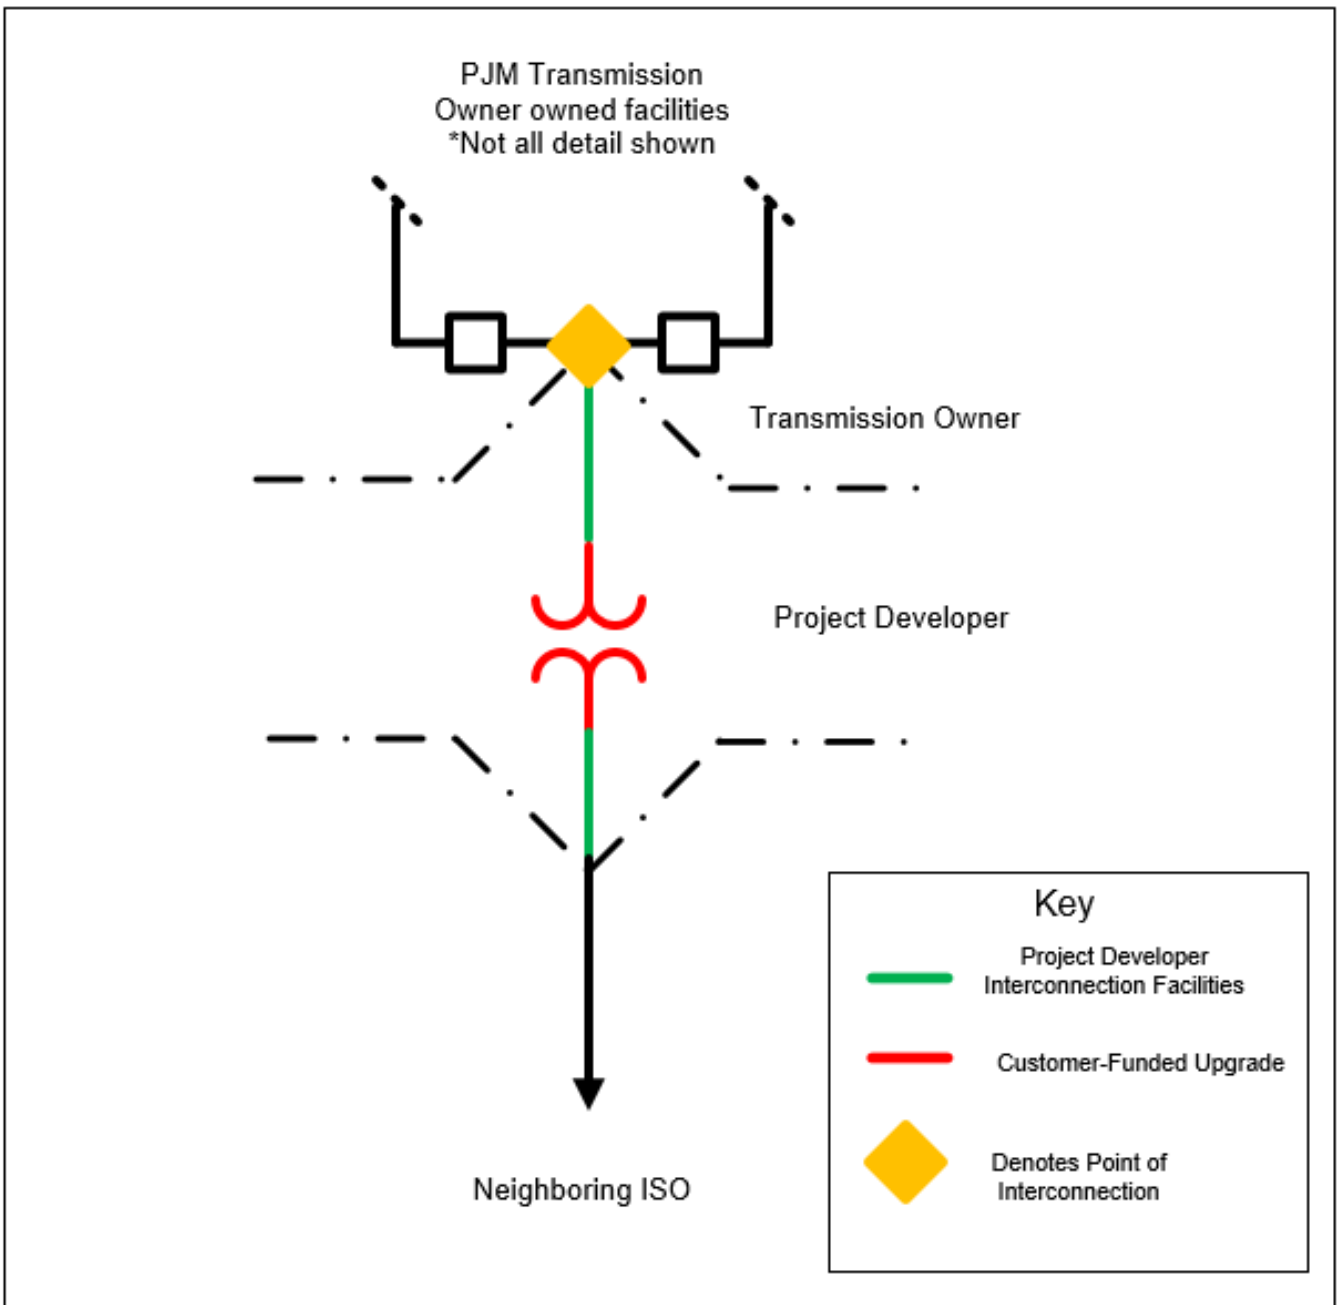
PJM Transmission
Owner owned facilities
*Not all detail shown

Transmission Owner

Project Developer

Neighboring ISO

Key

Project Developer Interconnection Facilities

Customer-Funded Upgrade

Denotes Point of Interconnection